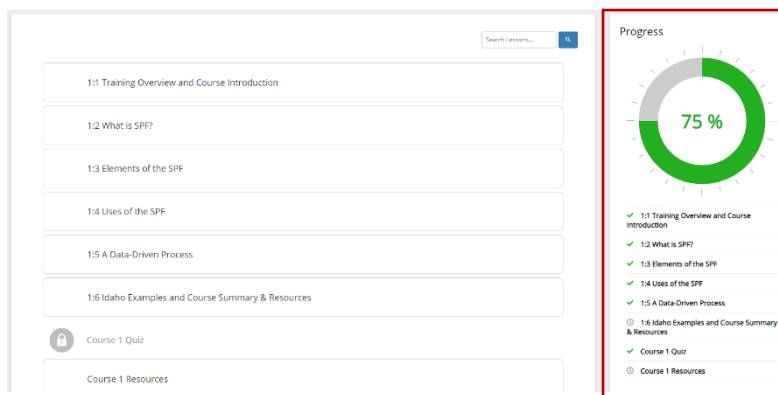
Search Lessons...

1:1 Training Overview and Course Introduction

1:2 What is SPF?

1:3 Elements of the SPF

1:4 Uses of the SPF

1:5 A Data-Driven Process

1:6 Idaho Examples and Course Summary & Resources

Course 1 Quiz

Course 1 Resources

Progress

75 %

1:1 Training Overview and Course Introduction

1:2 What is SPF?

1:3 Elements of the SPF

1:4 Uses of the SPF

1:5 A Data-Driven Process

1:6 Idaho Examples and Course Summary & Resources

Course 1 Quiz

Course 1 Resources